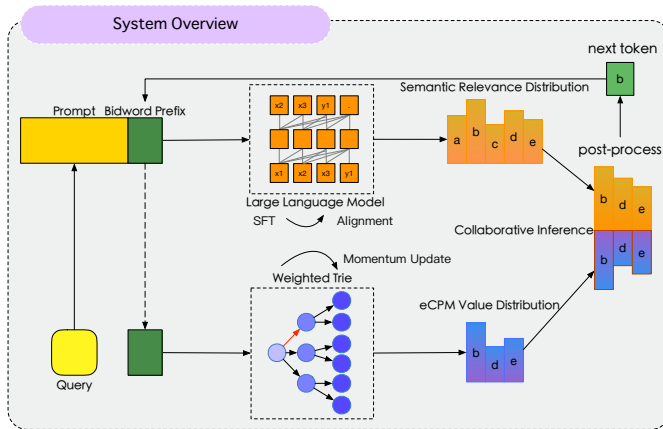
System Overview

next token

b

Semantic Relevance Distribution

Prompt Bidword Prefix

x2 x3 y1 -

x1 x2 x3 y1

a b c d e

post-process

Large Language Model

SFT Alignment

b d e

Collaborative Inference

b d e

Momentum Update

Weighted Trie

eCPM Value Distribution

b d e

Query